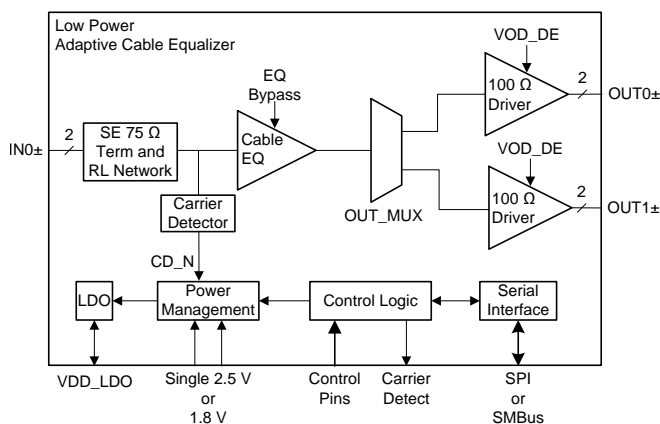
Low Power
Adaptive Cable Equalizer

VOD_DE

EQ
Bypass

100 Ω
Driver

2

OUT0±

IN0±

2

SE 75 Ω
Term and
RL Network

Cable
EQ

VOD_DE

Carrier
Detector

OUT_MUX

100 Ω
Driver

2

OUT1±

CD_N

LDO

Power
Management

Control Logic

Serial
Interface

VDD_LDO

Single 2.5 V
or
1.8 V

Control
Pins

Carrier
Detect

SPI
or
SMBus